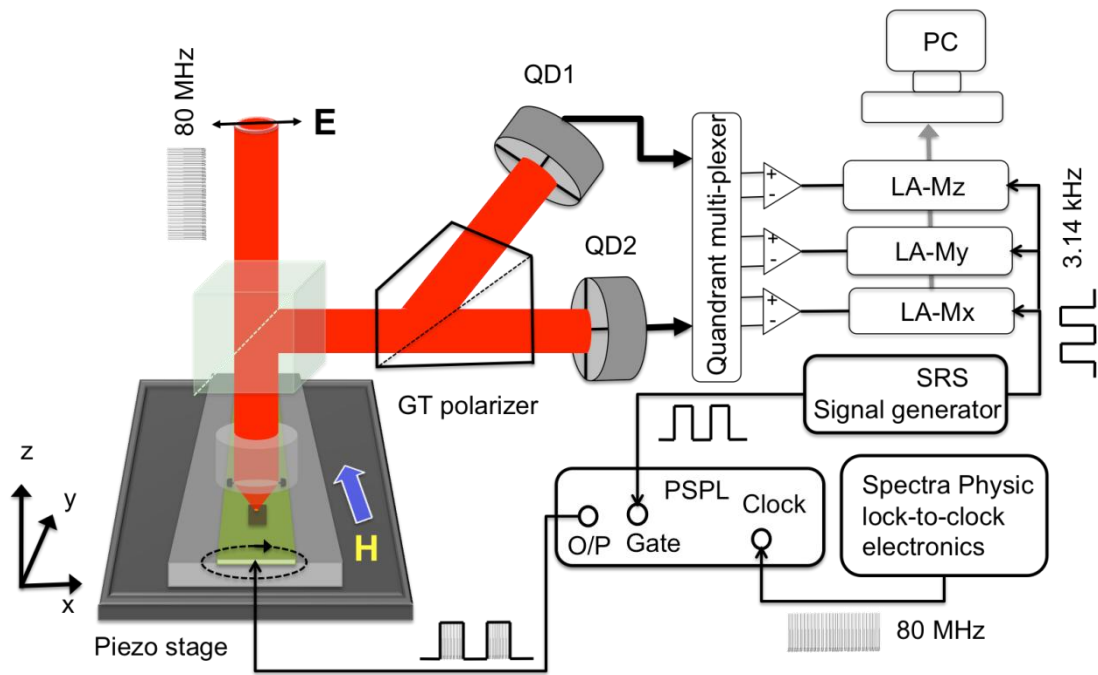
80 MHz

E

QD1

QD2

PC

Quandrant multi-plexer

+
-

+
-

+
-

LA-Mz

LA-My

LA-Mx

3.14 kHz

GT polarizer

SRS
Signal generator

z

y

x

H

PSPL

O/P

Gate

Clock

Spectra Physic lock-to-clock electronics

Piezo stage

80 MHz